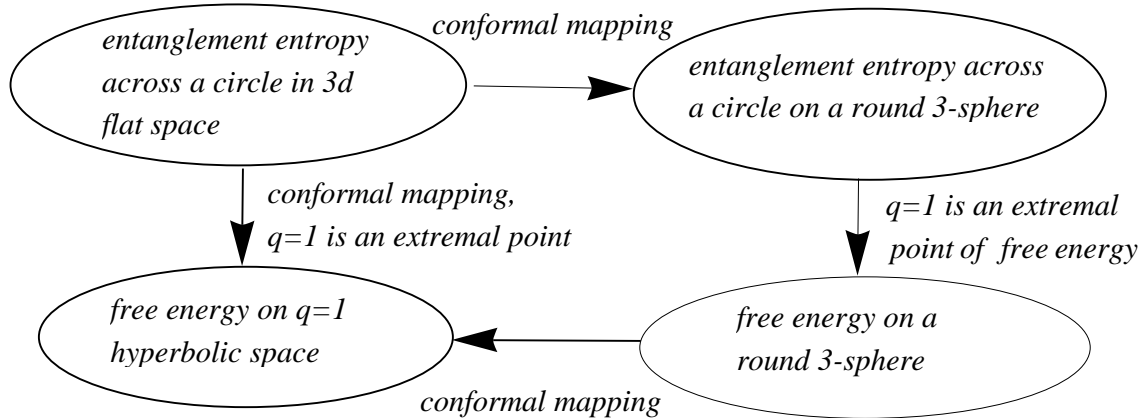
entanglement entropy across a circle in 3d flat space

conformal mapping

entanglement entropy across a circle on a round 3-sphere

conformal mapping, q=1 is an extremal point

q=1 is an extremal point of free energy

free energy on q=1 hyperbolic space

free energy on a round 3-sphere

conformal mapping